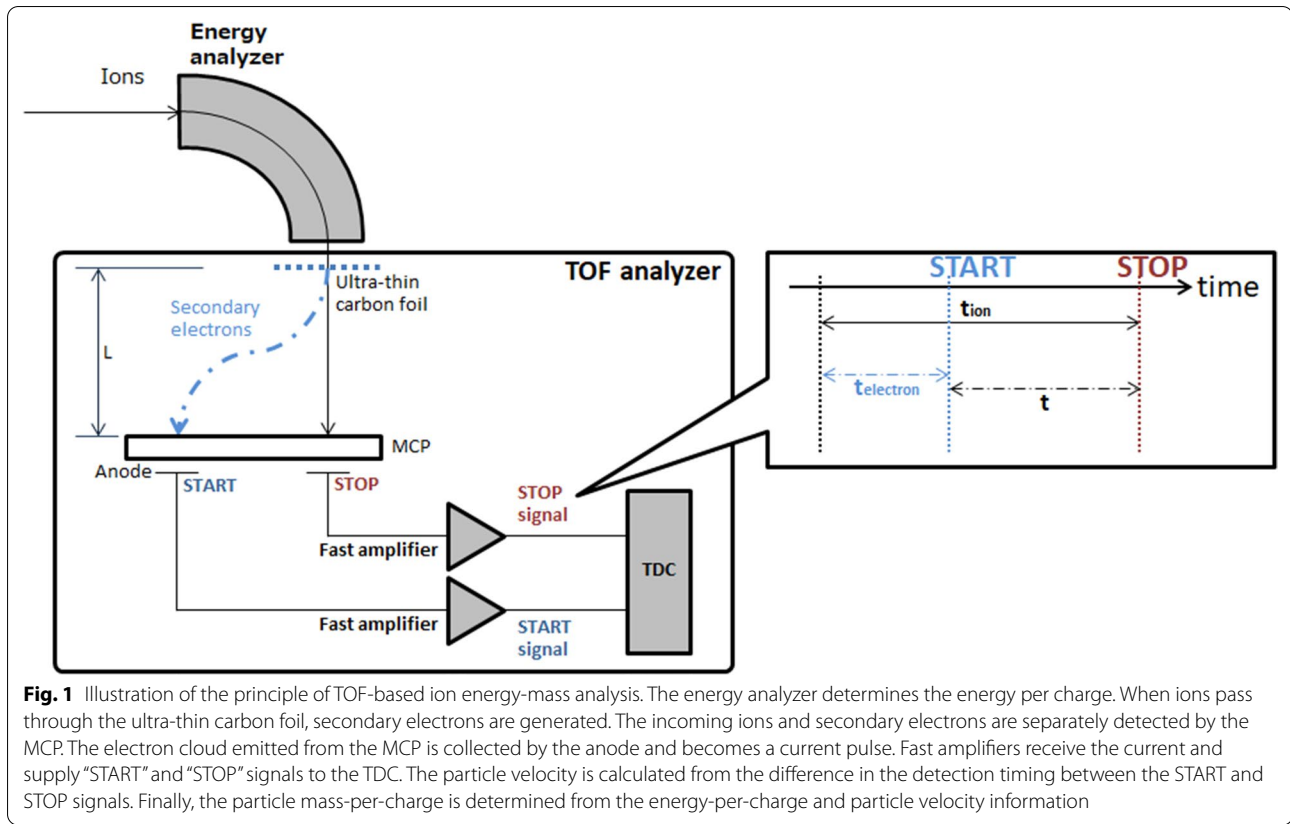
Energy analyzer

Ions

TOF analyzer

Ultra-thin carbon foil

Secondary electrons

L

MCP

Anode

START

STOP

STOP signal

Fast amplifier

Fast amplifier

TDC

START signal

START

STOP

time

$t_{ion}$

$t_{electron}$

t

**Fig. 1** Illustration of the principle of TOF-based ion energy-mass analysis. The energy analyzer determines the energy per charge. When ions pass through the ultra-thin carbon foil, secondary electrons are generated. The incoming ions and secondary electrons are separately detected by the MCP. The electron cloud emitted from the MCP is collected by the anode and becomes a current pulse. Fast amplifiers receive the current and supply "START" and "STOP" signals to the TDC. The particle velocity is calculated from the difference in the detection timing between the START and STOP signals. Finally, the particle mass-per-charge is determined from the energy-per-charge and particle velocity information